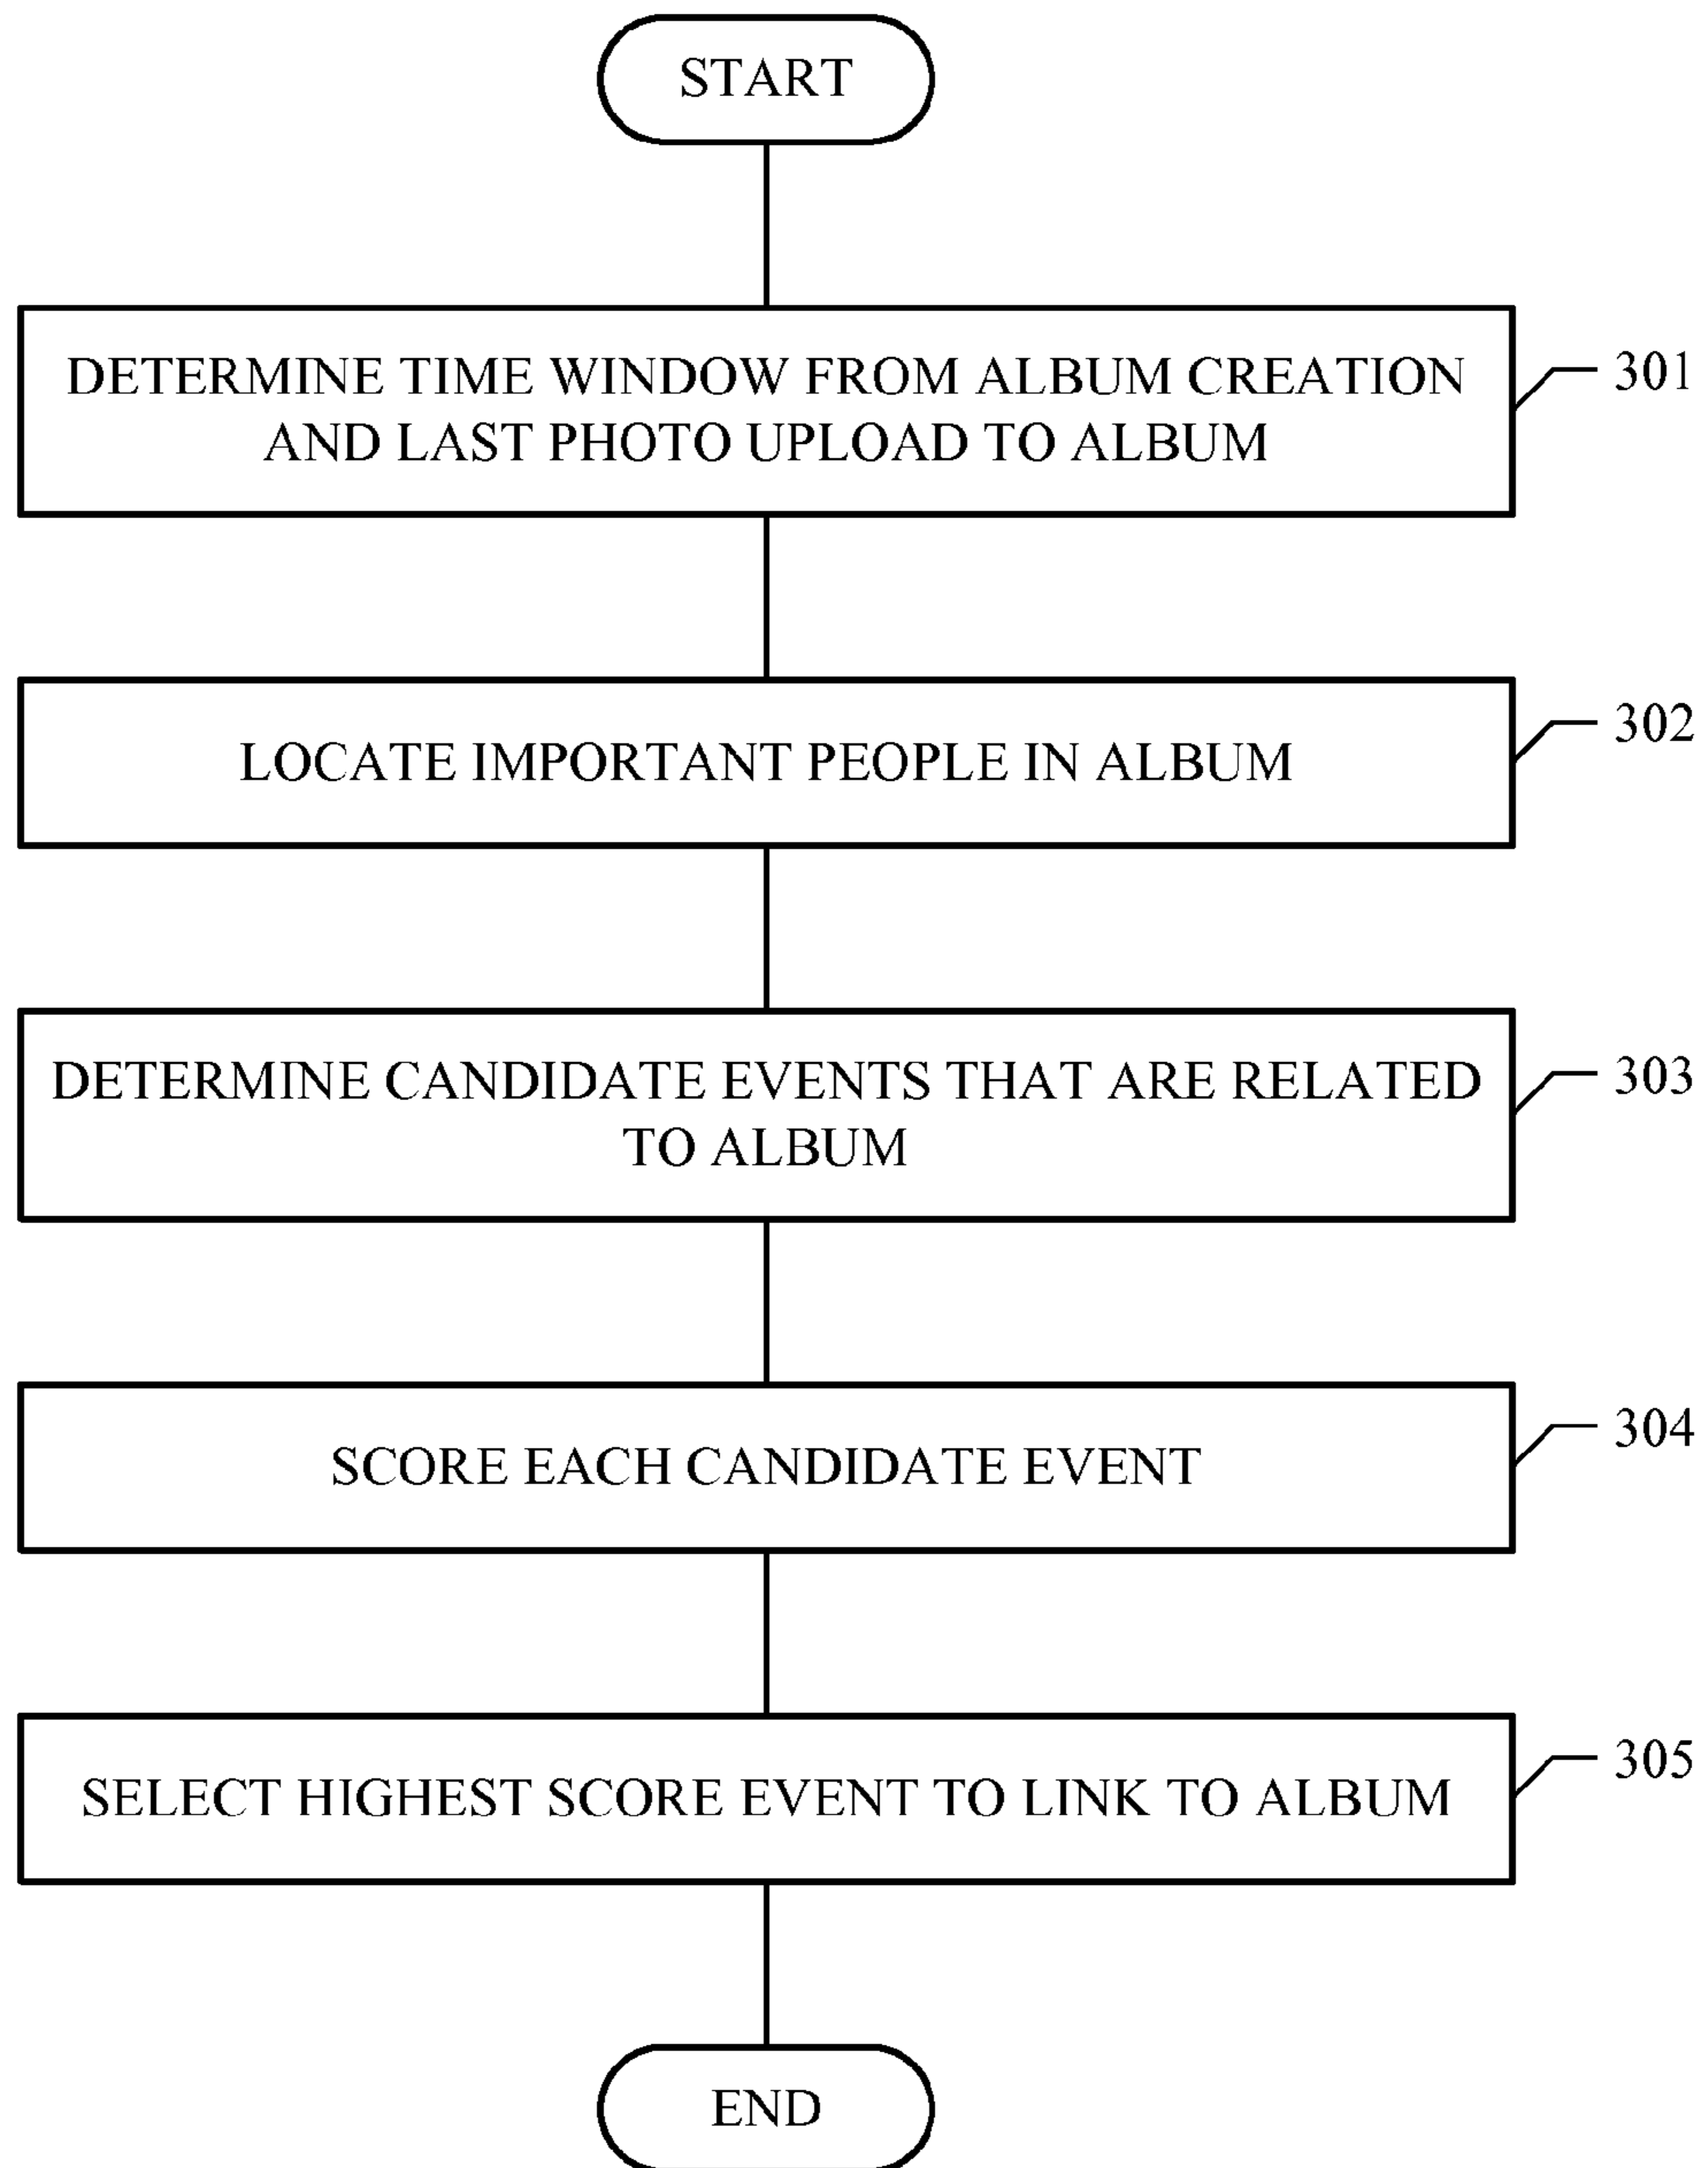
START

DETERMINE TIME WINDOW FROM ALBUM CREATION AND LAST PHOTO UPLOAD TO ALBUM

301

LOCATE IMPORTANT PEOPLE IN ALBUM

302

DETERMINE CANDIDATE EVENTS THAT ARE RELATED TO ALBUM

303

SCORE EACH CANDIDATE EVENT

304

SELECT HIGHEST SCORE EVENT TO LINK TO ALBUM

305

END